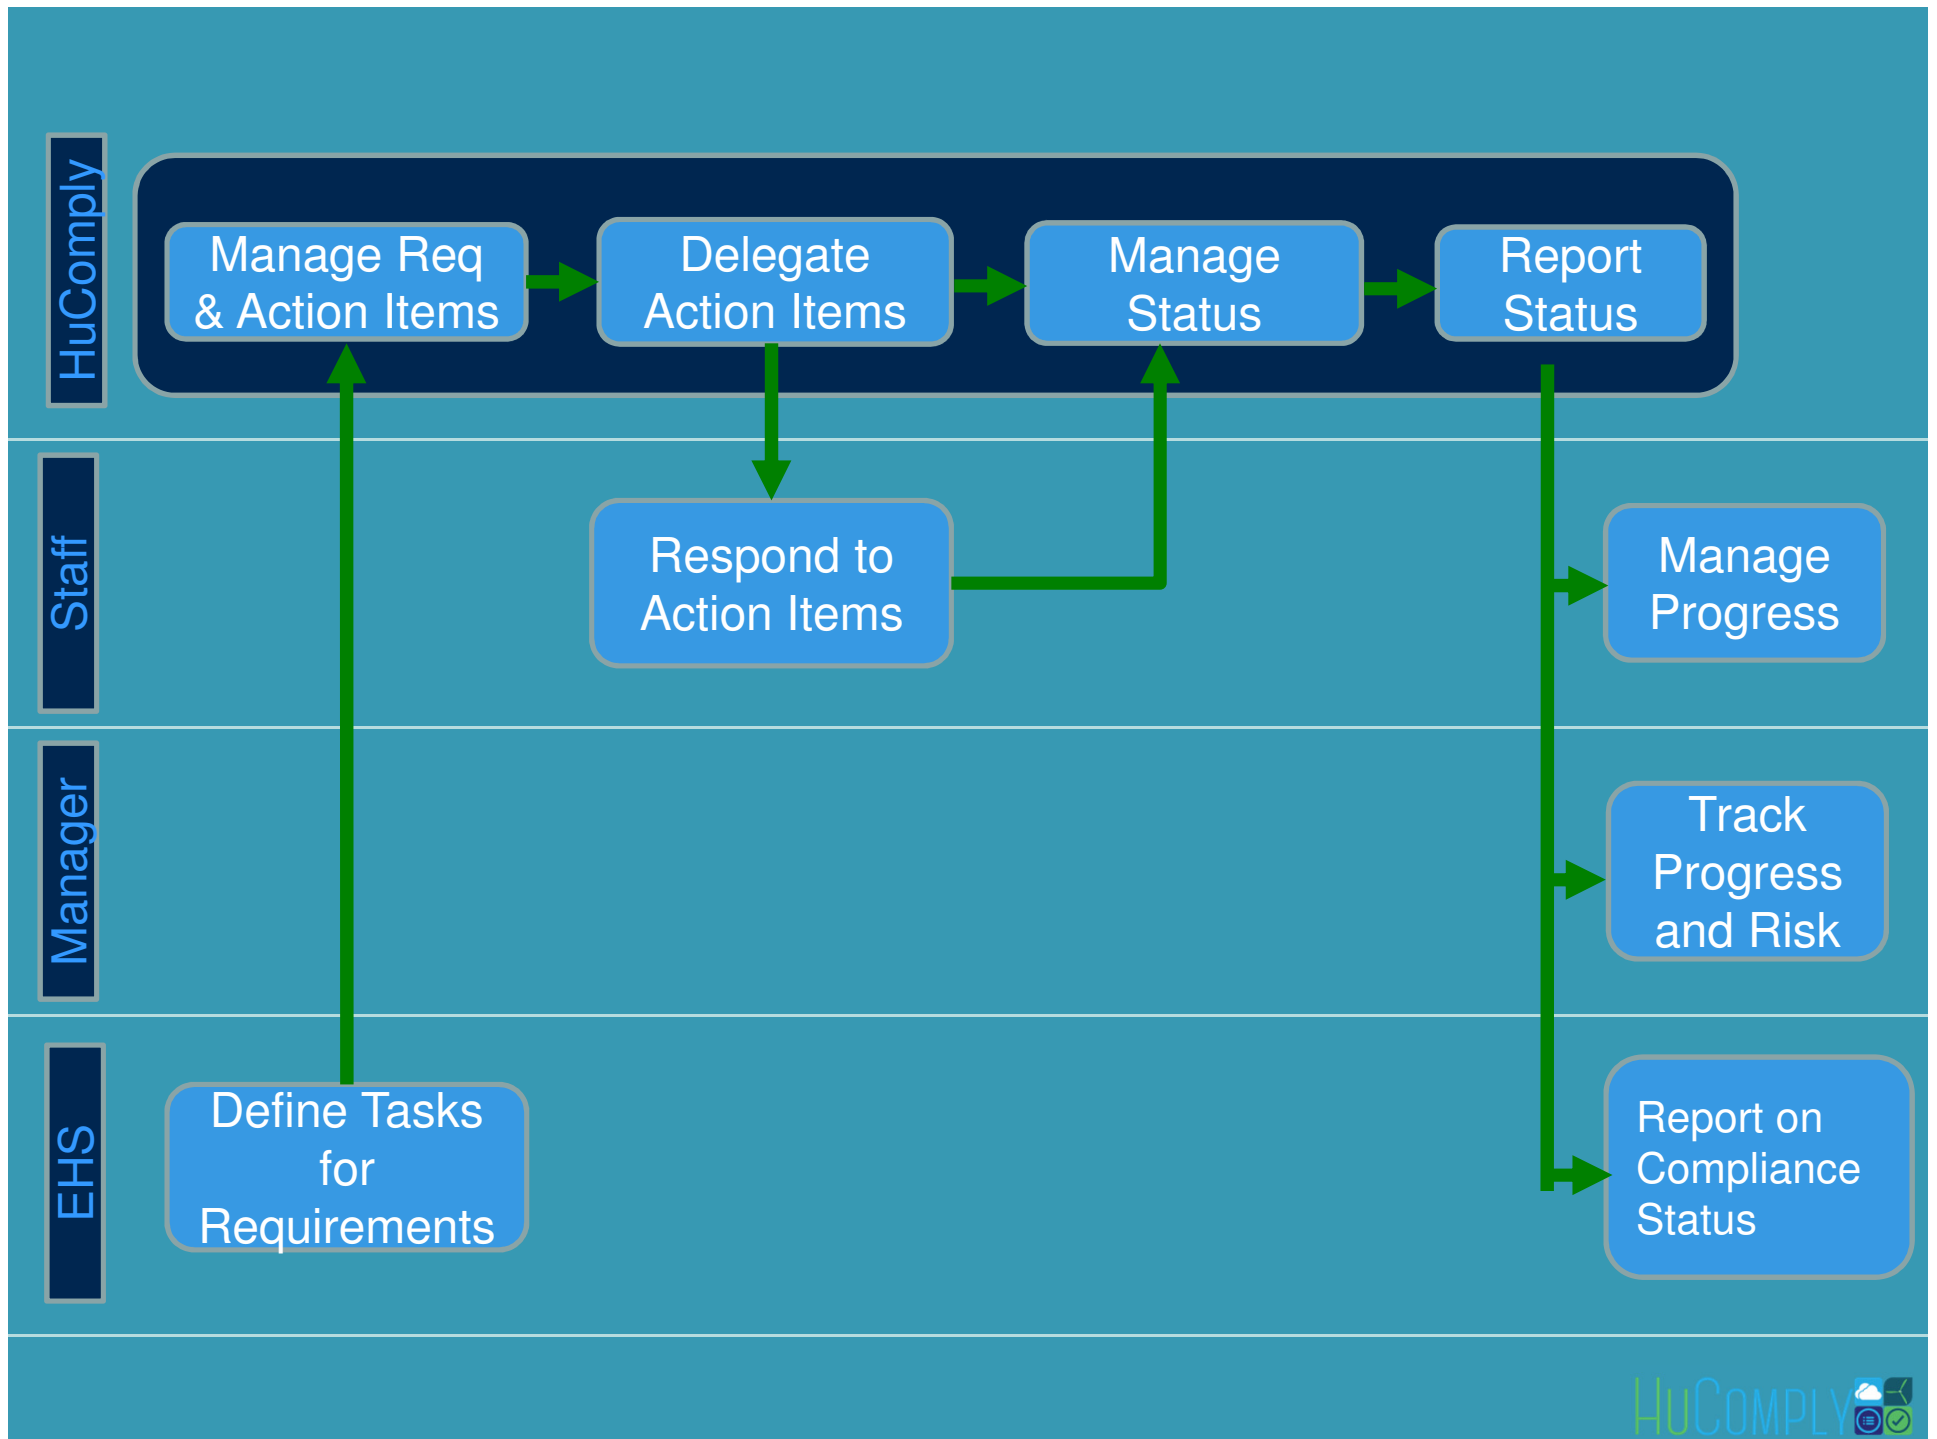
HuComply

Manage Req & Action Items

Delegate Action Items

Manage Status

Report Status

Staff

Respond to Action Items

Manage Progress

Manager

Track Progress and Risk

EHS

Define Tasks for Requirements

Report on Compliance Status

HUCOMPLY